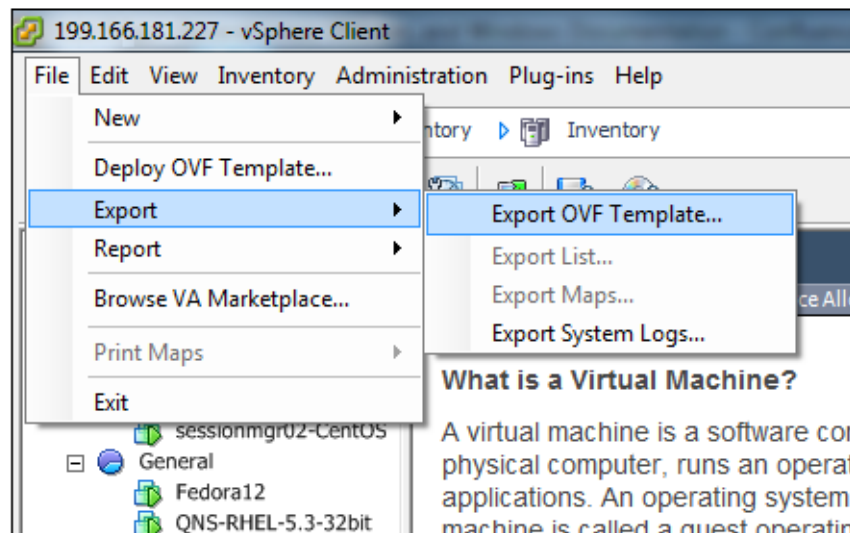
199.166.181.227 - vSphere Client

File Edit View Inventory Administration Plug-ins Help

New
Deploy OVF Template...
Export
Report
Browse VA Marketplace...
Print Maps
Exit

ntory Inventory

Export OVF Template...
Export List...
Export Maps...
Export System Logs...

ce All

What is a Virtual Machine?

A virtual machine is a software co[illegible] physical computer, runs an operat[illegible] applications. An operating system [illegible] machine is called a guest operatin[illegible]

sessionmgr02-CentOS
General
Fedora12
QNS-RHEL-5.3-32bit